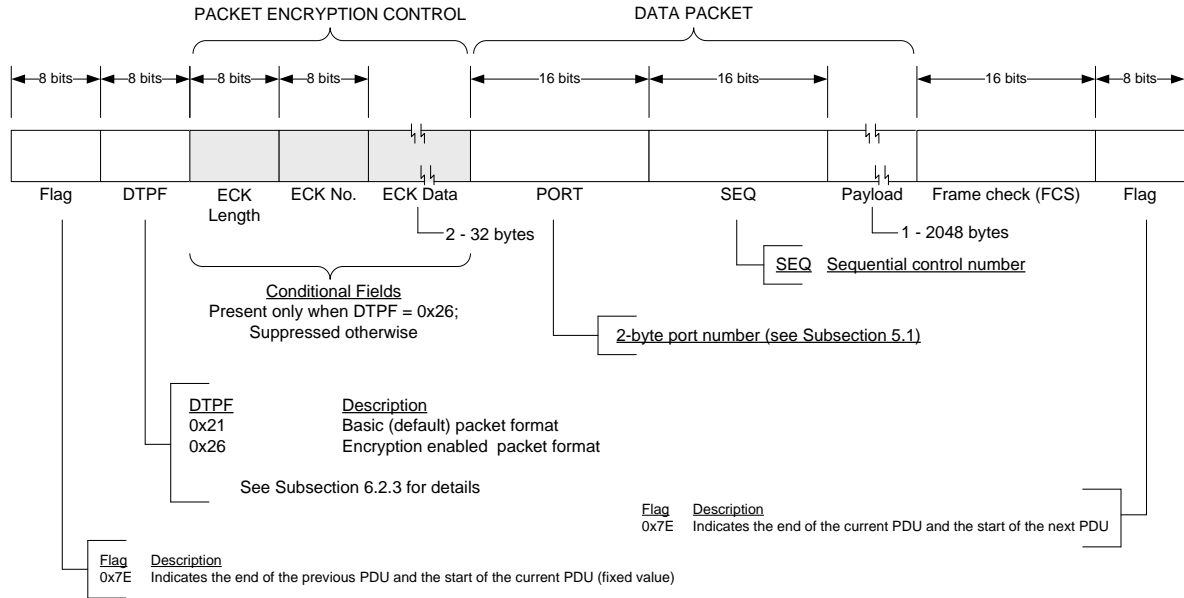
PACKET ENCRYPTION CONTROL

DATA PACKET

8 bits 8 bits 8 bits 8 bits 16 bits 16 bits 16 bits 8 bits

Flag DTPF ECK Length ECK No. ECK Data PORT SEQ Payload Frame check (FCS) Flag

2 - 32 bytes

1 - 2048 bytes

SEQ Sequential control number

Conditional Fields
Present only when DTPF = 0x26;
Suppressed otherwise

2-byte port number (see Subsection 5.1)

| DTPF | Description |
|---|---|
| 0x21 | Basic (default) packet format |
| 0x26 | Encryption enabled packet format |

See Subsection 6.2.3 for details

| Flag | Description |
|---|---|
| 0x7E | Indicates the end of the current PDU and the start of the next PDU |

| Flag | Description |
|---|---|
| 0x7E | Indicates the end of the previous PDU and the start of the current PDU (fixed value) |